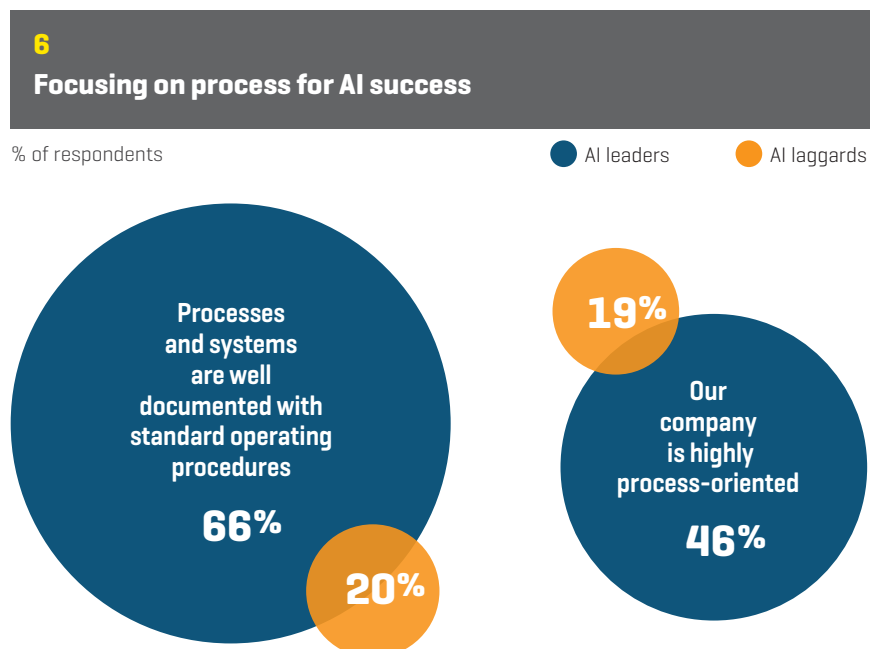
6

Focusing on process for AI success

% of respondents

AI leaders

AI laggards

Processes and systems are well documented with standard operating procedures

66%

20%

19%

Our company is highly process-oriented

46%